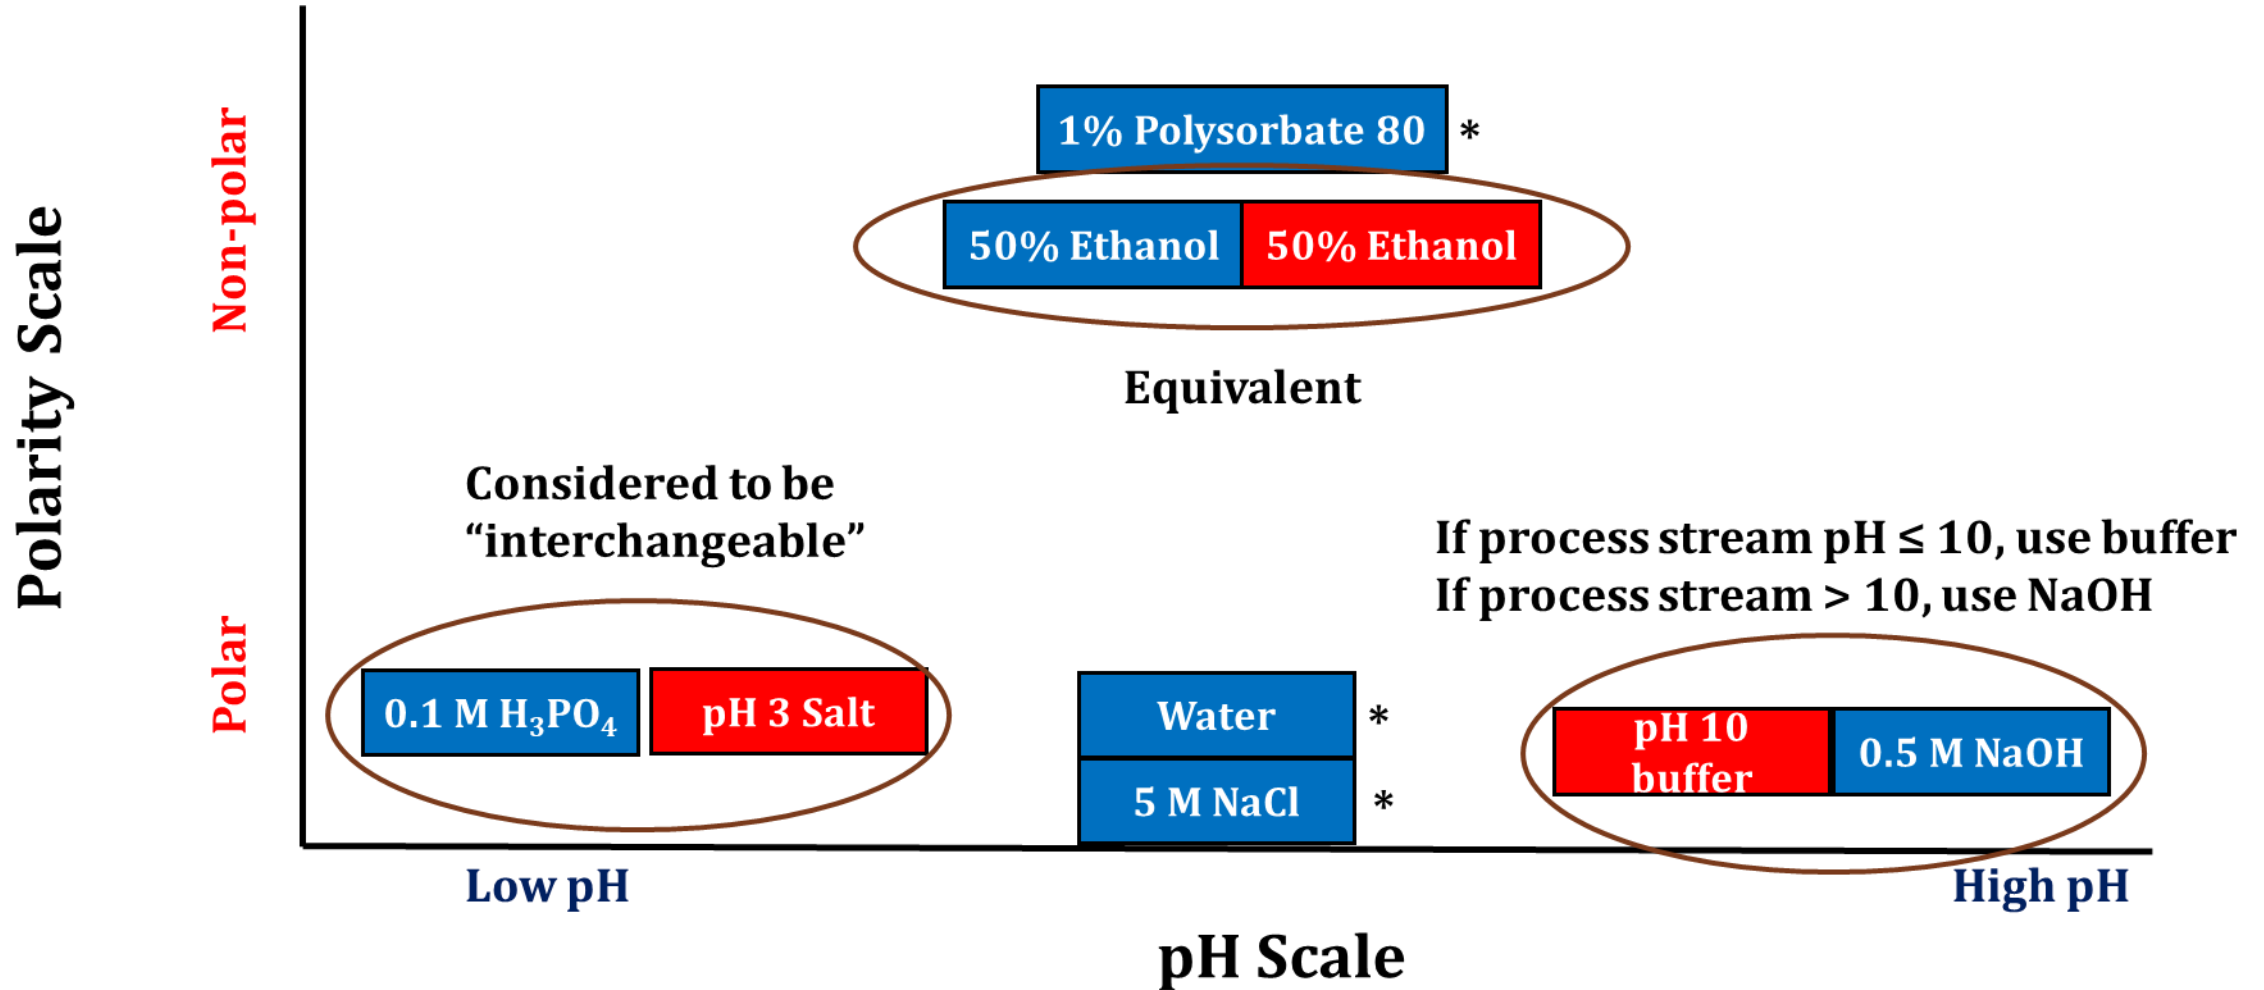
Polarity Scale

Non-polar

Polar

1% Polysorbate 80 *

50% Ethanol

50% Ethanol

Equivalent

Considered to be “interchangeable”

If process stream pH ≤ 10, use buffer
If process stream > 10, use NaOH

0.1 M $H_3PO_4$

pH 3 Salt

Water *

5 M NaCl *

pH 10 buffer

0.5 M NaOH

Low pH

High pH

pH Scale